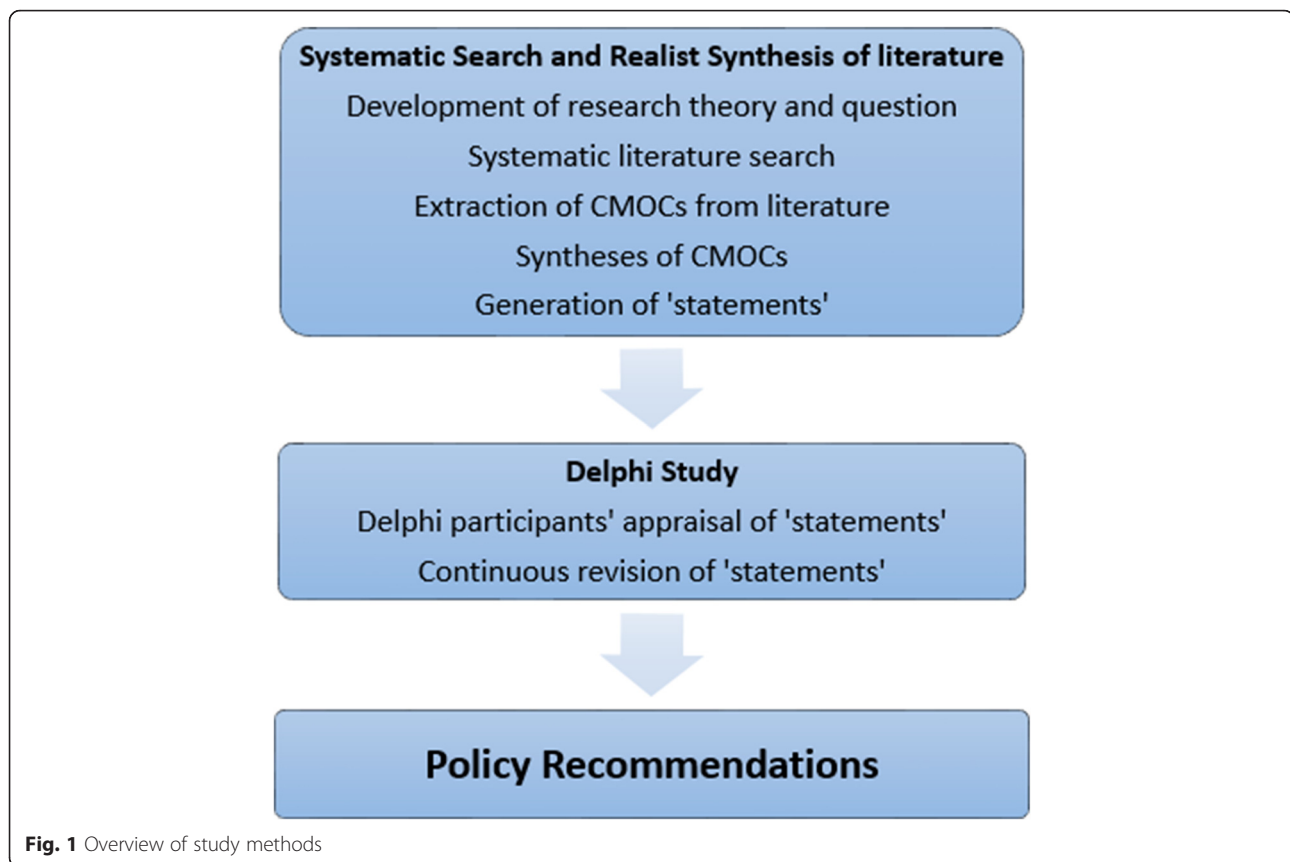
Systematic Search and Realist Synthesis of literature
Development of research theory and question
Systematic literature search
Extraction of CMOCs from literature
Syntheses of CMOCs
Generation of 'statements'

Delphi Study
Delphi participants' appraisal of 'statements'
Continuous revision of 'statements'

Policy Recommendations

Fig. 1 Overview of study methods